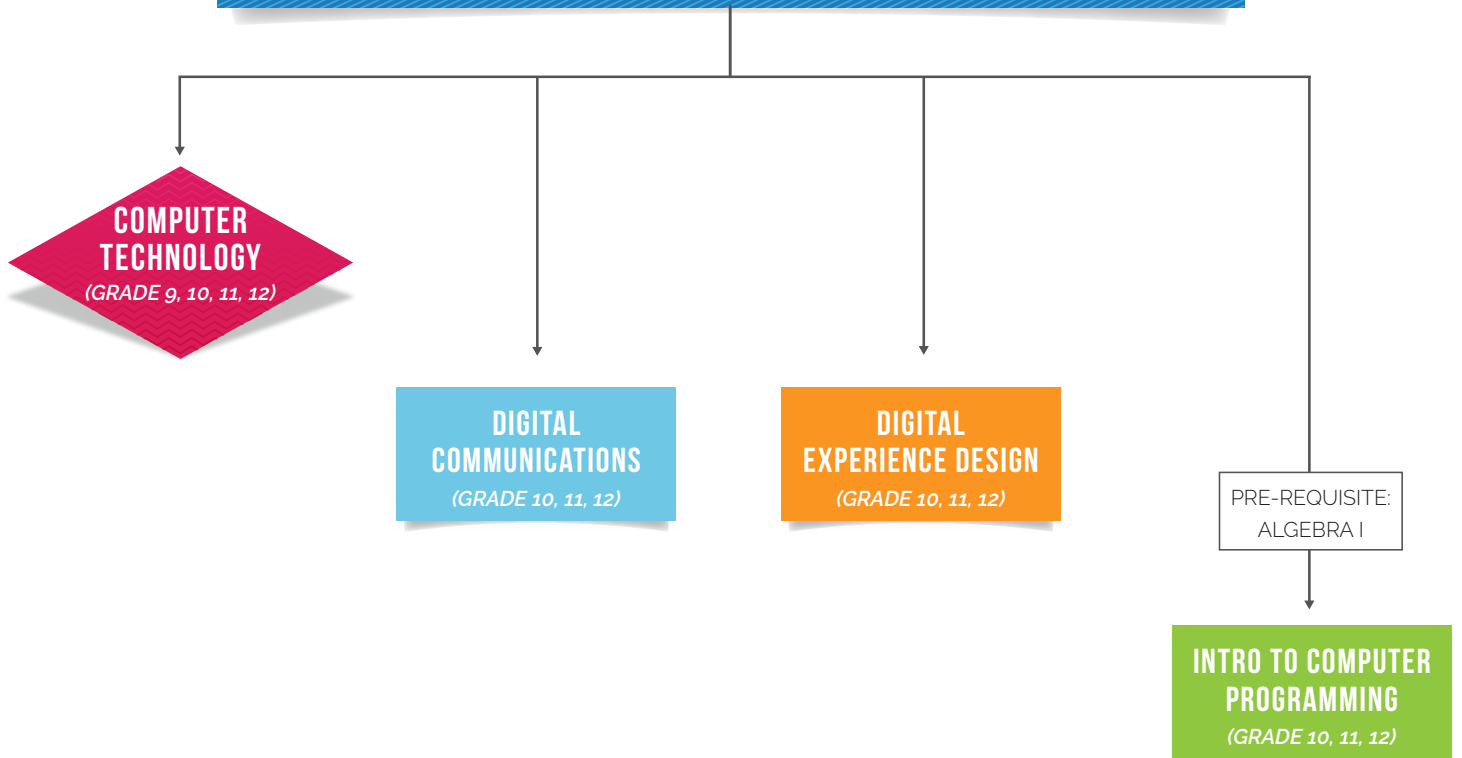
COMPUTER TECHNOLOGY
(GRADE 9, 10, 11, 12)

DIGITAL COMMUNICATIONS
(GRADE 10, 11, 12)

DIGITAL EXPERIENCE DESIGN
(GRADE 10, 11, 12)

PRE-REQUISITE: ALGEBRA I

INTRO TO COMPUTER PROGRAMMING
(GRADE 10, 11, 12)